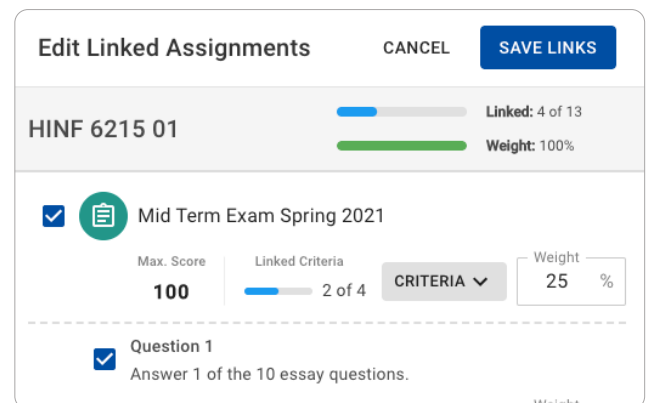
Edit Linked Assignments

CANCEL

SAVE LINKS

HINF 6215 01

Linked: 4 of 13

Weight: 100%

Mid Term Exam Spring 2021

Max. Score

100

Linked Criteria

2 of 4

CRITERIA

Weight

25 %

Question 1

Answer 1 of the 10 essay questions.

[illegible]